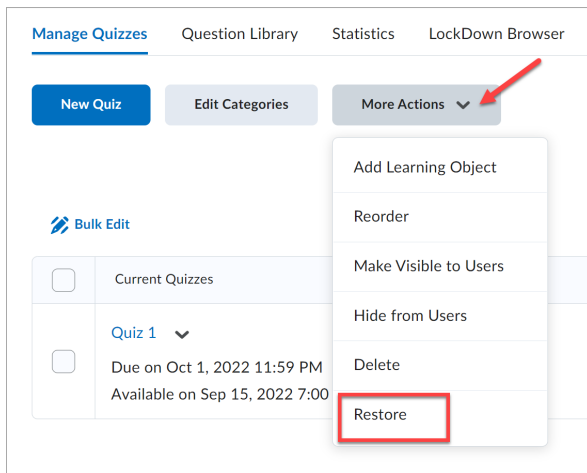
Manage Quizzes Question Library Statistics LockDown Browser

New Quiz Edit Categories More Actions

Add Learning Object

Reorder

Make Visible to Users

Hide from Users

Delete

Restore

Bulk Edit

Current Quizzes

Quiz 1

Due on Oct 1, 2022 11:59 PM

Available on Sep 15, 2022 7:00